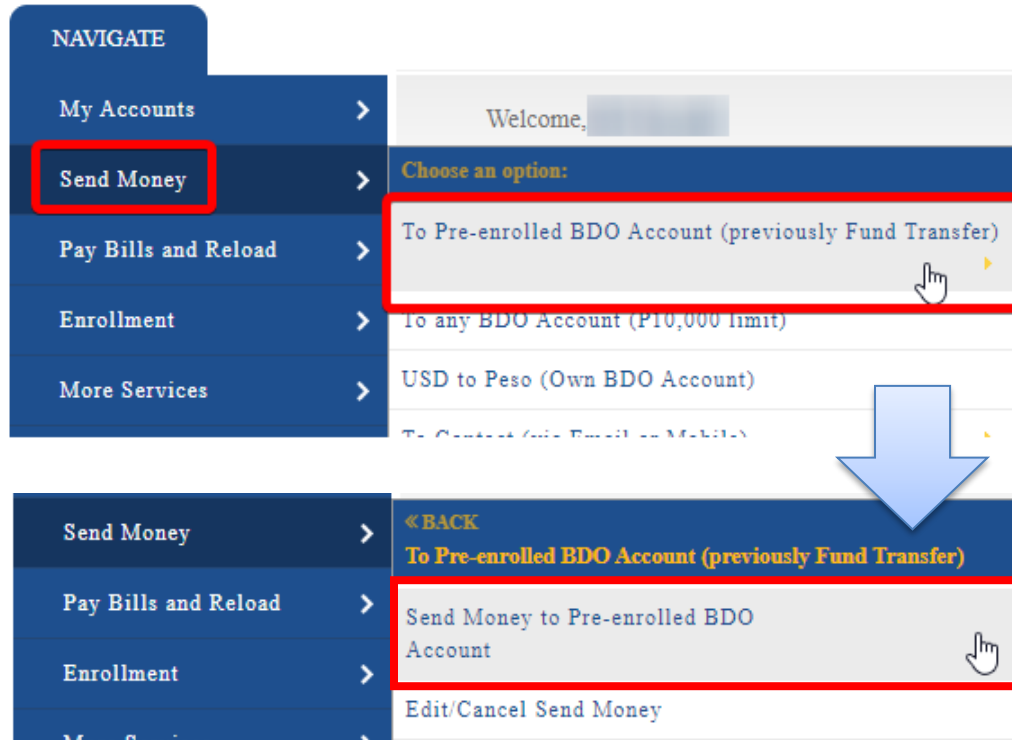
NAVIGATE

My Accounts

Send Money

Pay Bills and Reload

Enrollment

More Services

Welcome, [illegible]

Choose an option:

To Pre-enrolled BDO Account (previously Fund Transfer)

To any BDO Account (P10,000 limit)

USD to Peso (Own BDO Account)

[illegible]

Send Money

Pay Bills and Reload

Enrollment

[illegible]

« BACK

To Pre-enrolled BDO Account (previously Fund Transfer)

Send Money to Pre-enrolled BDO Account

Edit/Cancel Send Money